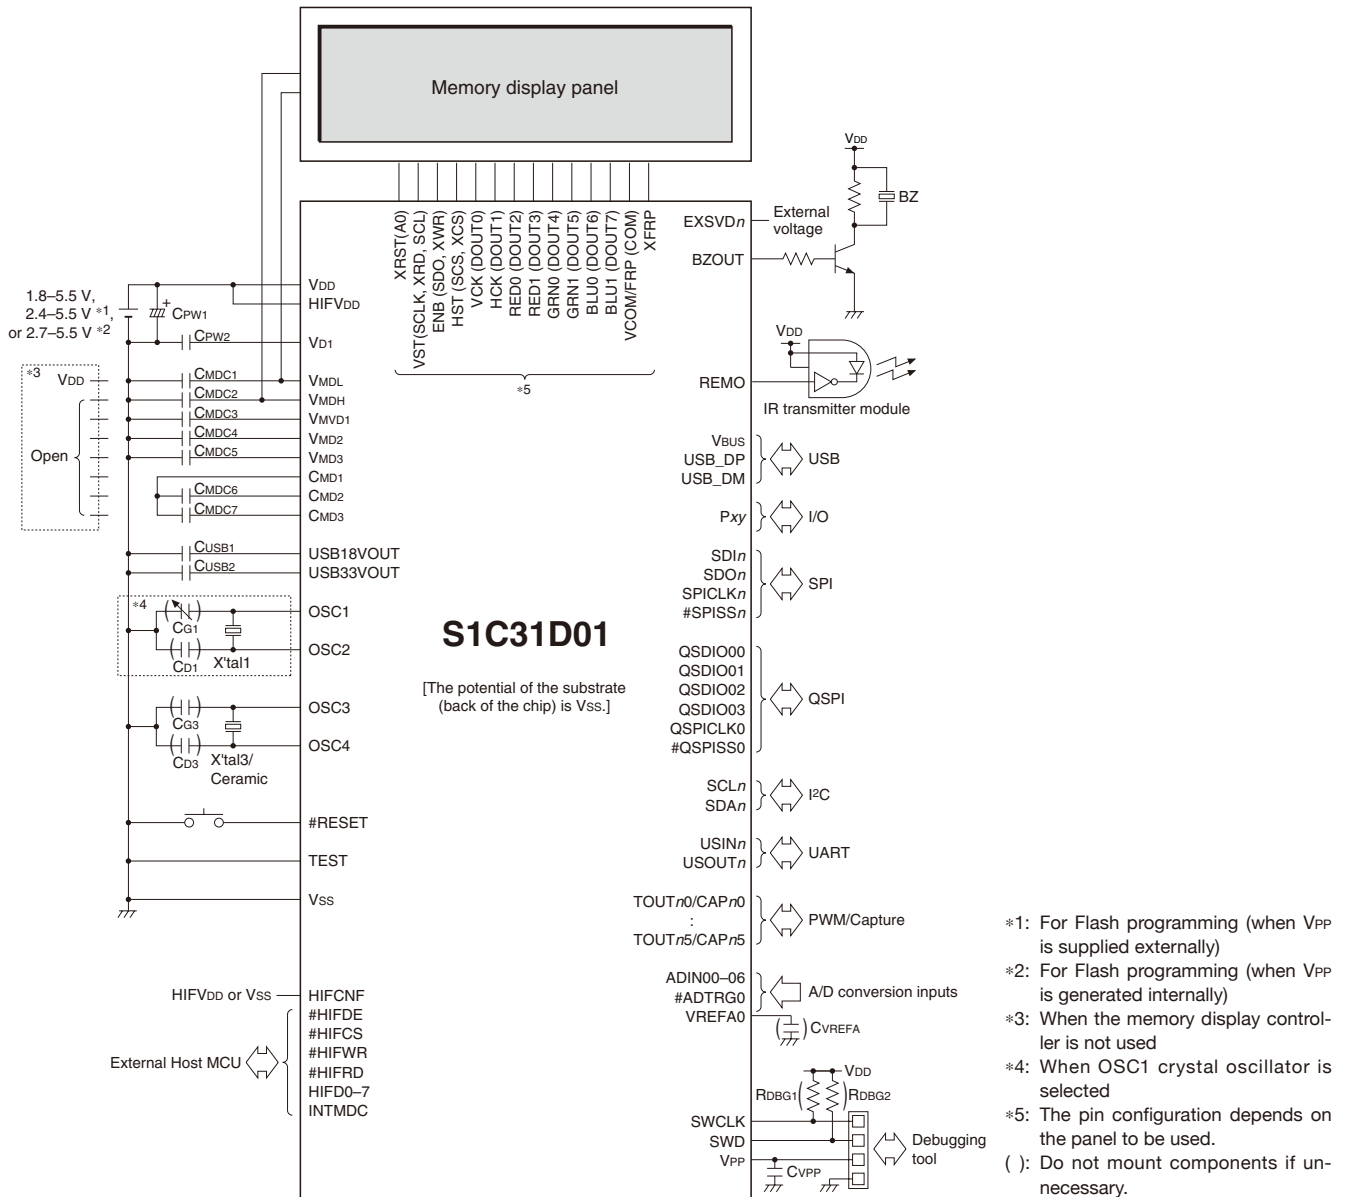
Memory display panel

XRST(A0)
VST(SCLK, XRD, SCL)
ENB (SDO, XWR)
HST (SCS, XCS)
VCK (DOUT0)
HCK (DOUT1)
RED0 (DOUT2)
RED1 (DOUT3)
GRN0 (DOUT4)
GRN1 (DOUT5)
BLU0 (DOUT6)
BLU1 (DOUT7)
VCOM/FRP (COM)
XFRP
*5

VDD
BZ
EXSVDn
External voltage
BZOUT

1.8–5.5 V, 2.4–5.5 V *1, or 2.7–5.5 V *2
CPW1
VDD
HIFVDD
CPW2
VD1
*3
VDD
CMDC1
VMDL
CMDC2
VMDH
CMDC3
VMVD1
CMDC4
VMD2
CMDC5
VMD3
Open
CMD1
CMDC6
CMD2
CMDC7
CMD3
CUSB1
USB18VOUT
CUSB2
USB33VOUT
*4
OSC1
CG1
CD1
X'tal1
OSC2
CG3
OSC3
CD3
X'tal3/ Ceramic
OSC4
#RESET
TEST
VSS

HIFVDD or VSS
HIFCNF
#HIFDE
#HIFCS
External Host MCU
#HIFWR
#HIFRD
HIFD0–7
INTMDC

S1C31D01

[The potential of the substrate (back of the chip) is VSS.]

VDD
REMO
IR transmitter module
VBUS
USB_DP
USB_DM
USB
Pxy
I/O
SDIn
SDOn
SPICLKn
#SPISSn
SPI
QSDIO00
QSDIO01
QSDIO02
QSDIO03
QSPICLK0
#QSPISS0
QSPI
SCLn
SDAn
I2C
USINn
USOUTn
UART
TOUTn0/CAPn0
:
TOUTn5/CAPn5
PWM/Capture
ADIN00–06
#ADTRG0
VREFA0
A/D conversion inputs
CVREFA
VDD
RDBG1
RDBG2
SWCLK
SWD
VPP
CVPP
Debugging tool

*1: For Flash programming (when VPP is supplied externally)
*2: For Flash programming (when VPP is generated internally)
*3: When the memory display controller is not used
*4: When OSC1 crystal oscillator is selected
*5: The pin configuration depends on the panel to be used.
( ): Do not mount components if unnecessary.